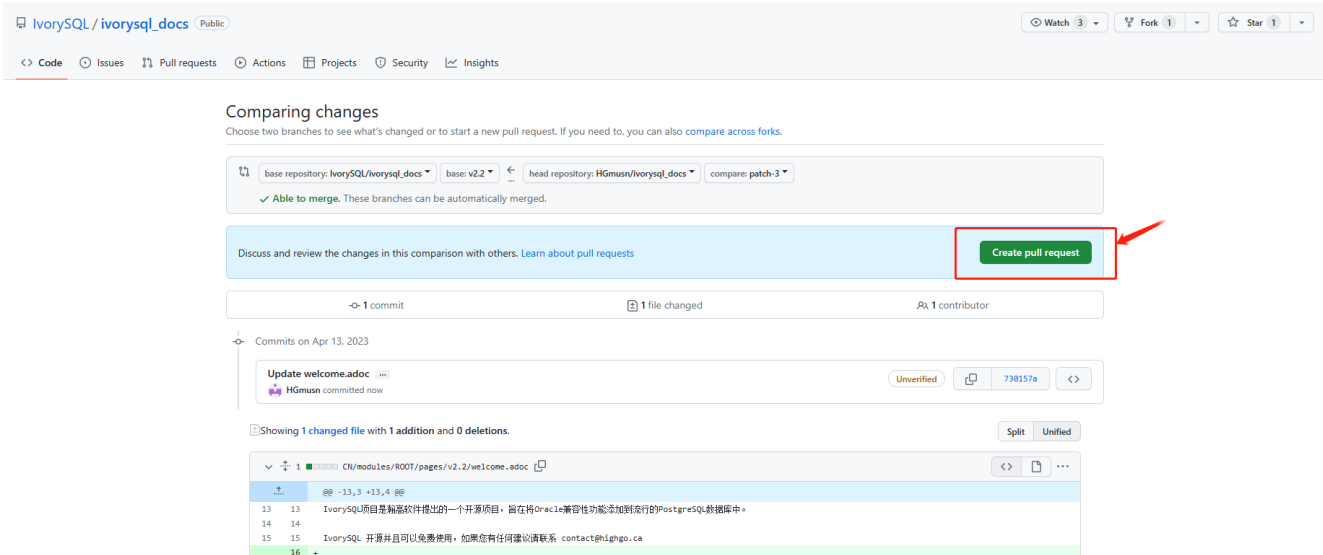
IvorySQL / ivorysql_docs Public

Watch 3 Fork 1 Star 1

Code Issues Pull requests Actions Projects Security Insights

Comparing changes

Choose two branches to see what's changed or to start a new pull request. If you need to, you can also compare across forks.

base repository: IvorySQL/ivorysql_docs base: v2.2 head repository: HGmusn/ivorysql_docs compare: patch-3

✓ Able to merge. These branches can be automatically merged.

Discuss and review the changes in this comparison with others. Learn about pull requests

Create pull request

1 commit 1 file changed 1 contributor

Commits on Apr 13, 2023

Update welcome.adoc ...

HGmusn committed now

Unverified 730157a

Showing 1 changed file with 1 addition and 0 deletions.

Split Unified

1 CN/modules/ROOT/pages/v2.2/welcome.adoc

@@ -13,3 +13,4 @@

| | |
|---|---|
| 13 13 | IvorySQL项目是瀚高软件提出的一个开源项目，旨在将Oracle兼容性功能添加到流行的PostgreSQL数据库中。 |
| 14 14 | |
| 15 15 | IvorySQL 开源并且可以免费使用，如果您有任何建议请联系 contact@highgo.ca |
| 16 | + |